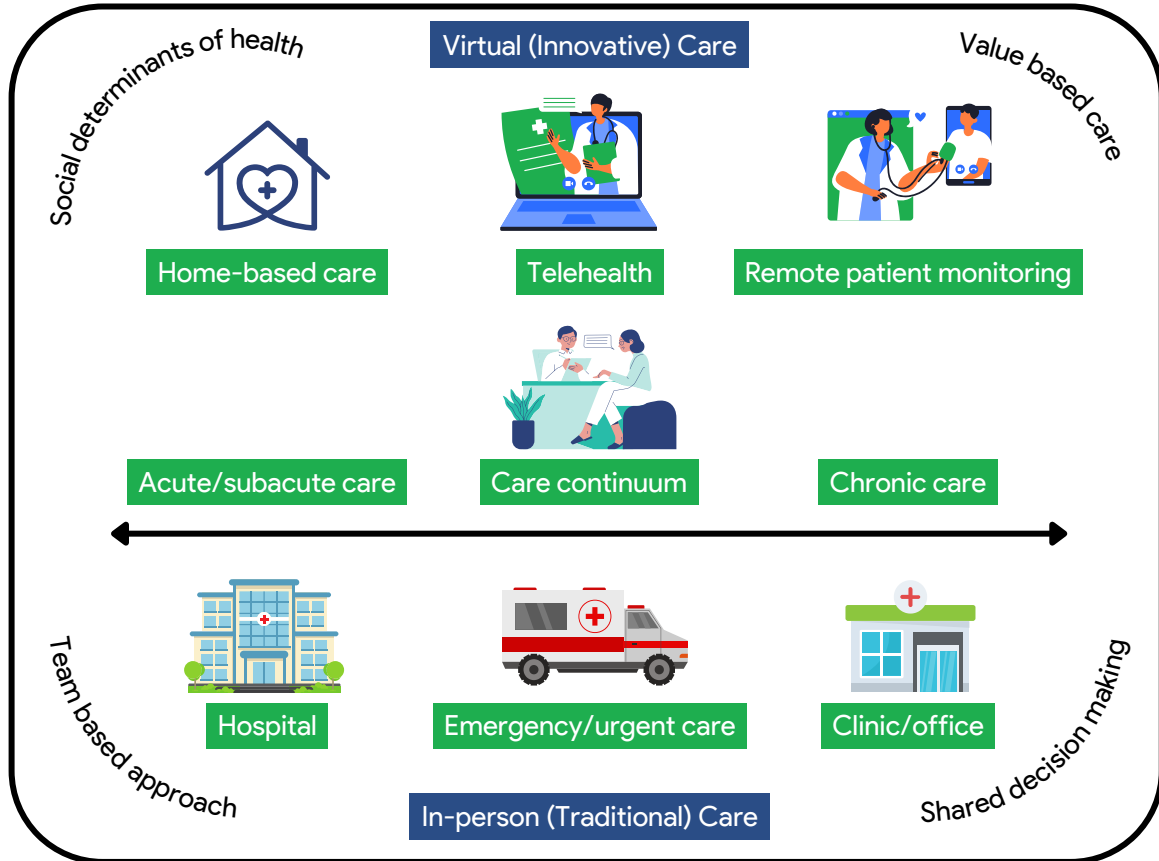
Social determinants of health

Virtual (Innovative) Care

Value based care

Home-based care

Telehealth

Remote patient monitoring

Acute/subacute care

Care continuum

Chronic care

Hospital

Emergency/urgent care

Clinic/office

Team based approach

In-person (Traditional) Care

Shared decision making